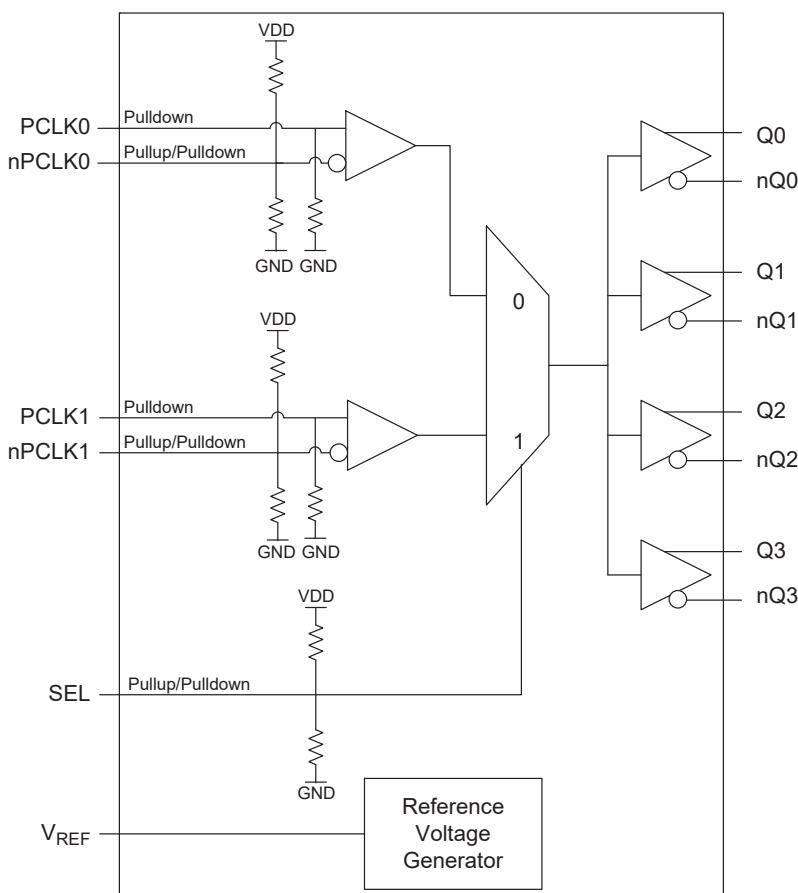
VDD

PCLK0 Pulldown

nPCLK0 Pullup/Pulldown

GND GND

VDD

PCLK1 Pulldown

nPCLK1 Pullup/Pulldown

GND GND

0

1

Q0

nQ0

Q1

nQ1

Q2

nQ2

Q3

nQ3

VDD

SEL Pullup/Pulldown

GND

$V_{REF}$

Reference Voltage Generator